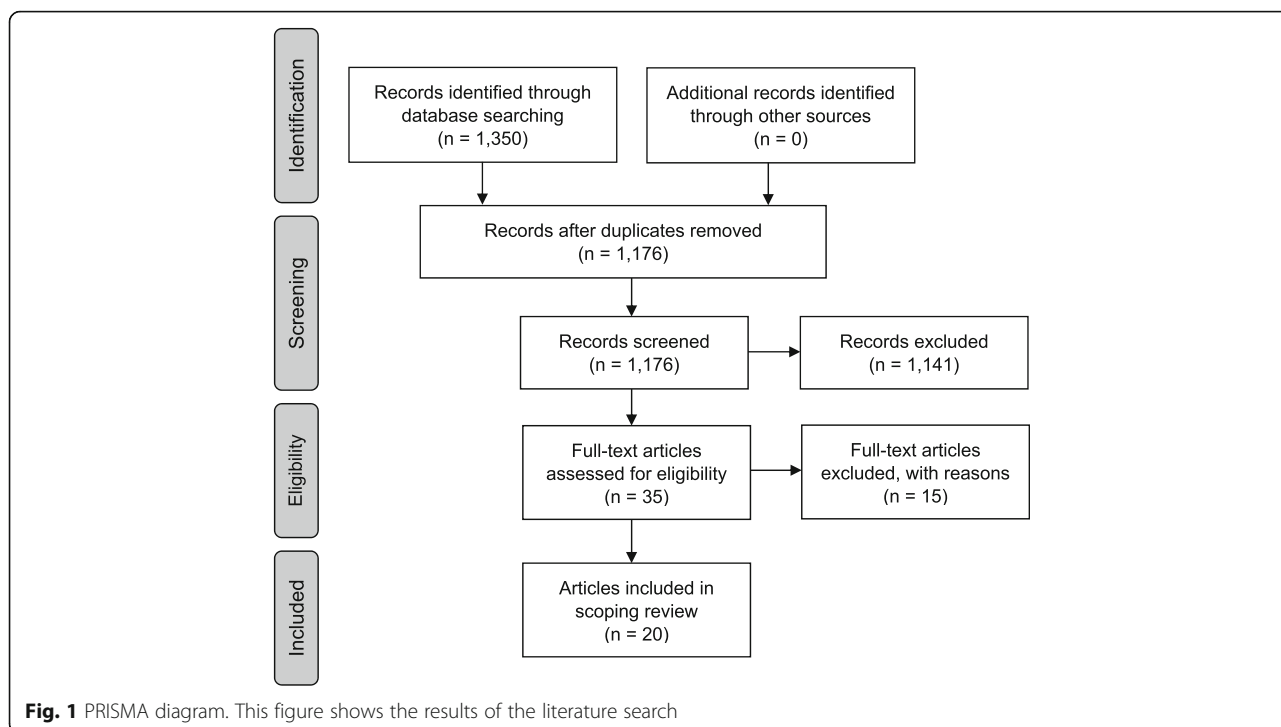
Identification

Records identified through database searching (n = 1,350)

Additional records identified through other sources (n = 0)

Records after duplicates removed (n = 1,176)

Screening

Records screened (n = 1,176)

Records excluded (n = 1,141)

Eligibility

Full-text articles assessed for eligibility (n = 35)

Full-text articles excluded, with reasons (n = 15)

Included

Articles included in scoping review (n = 20)

**Fig. 1** PRISMA diagram. This figure shows the results of the literature search